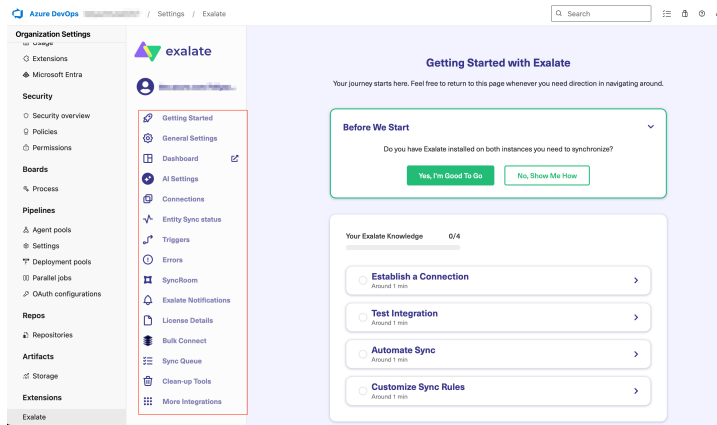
Azure DevOps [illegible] / Settings / Exalate

Search

Organization Settings

Usage

Extensions

Microsoft Entra

Security

Security overview

Policies

Permissions

Boards

Process

Pipelines

Agent pools

Settings

Deployment pools

Parallel jobs

OAuth configurations

Repos

Repositories

Artifacts

Storage

Extensions

Exalate

exalate

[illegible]

Getting Started

General Settings

Dashboard

AI Settings

Connections

Entity Sync status

Triggers

Errors

SyncRoom

Exalate Notifications

License Details

Bulk Connect

Sync Queue

Clean-up Tools

More Integrations

Getting Started with Exalate

Your journey starts here. Feel free to return to this page whenever you need direction in navigating around.

Before We Start

Do you have Exalate installed on both instances you need to synchronize?

Yes, I'm Good To Go

No, Show Me How

Your Exalate Knowledge 0/4

Establish a Connection
Around 1 min

Test Integration
Around 1 min

Automate Sync
Around 1 min

Customize Sync Rules
Around 1 min